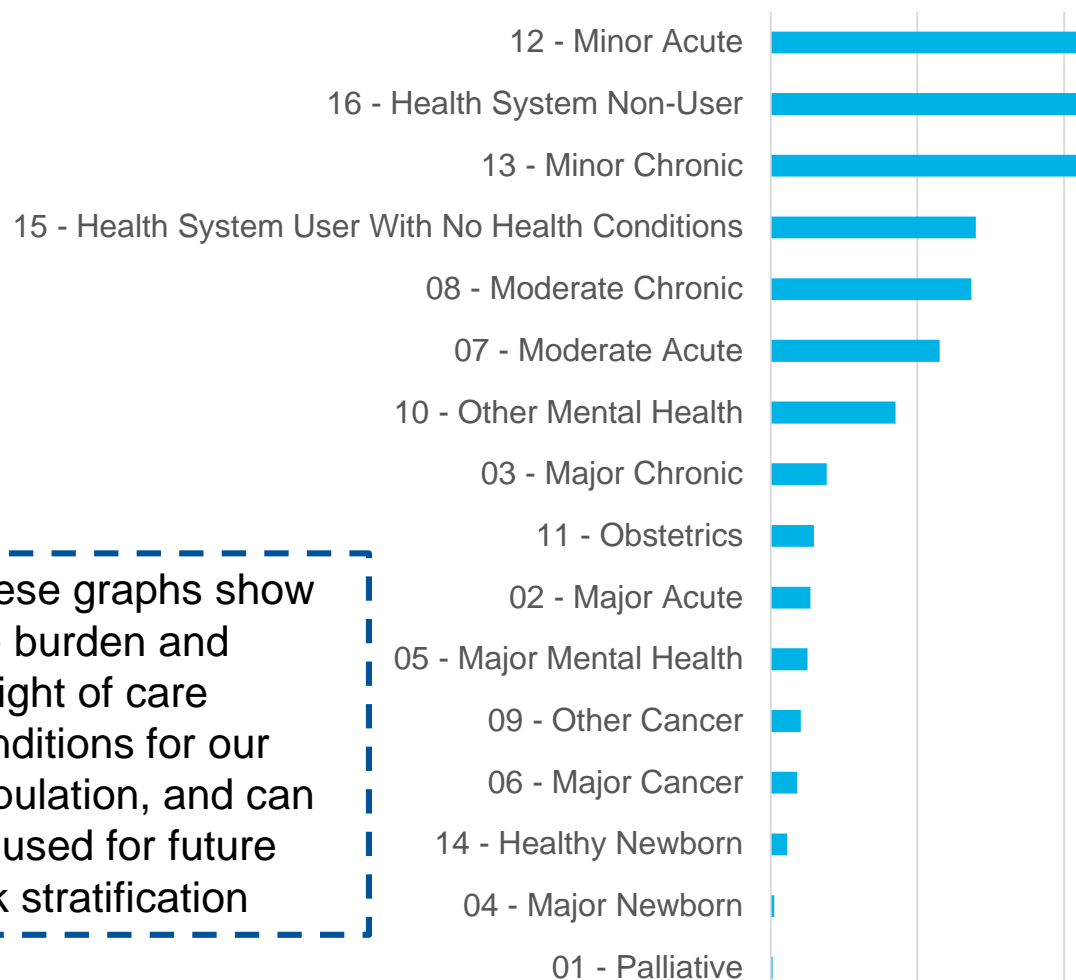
12 - Minor Acute
16 - Health System Non-User
13 - Minor Chronic
15 - Health System User With No Health Conditions
08 - Moderate Chronic
07 - Moderate Acute
10 - Other Mental Health
03 - Major Chronic
11 - Obstetrics
02 - Major Acute
05 - Major Mental Health
09 - Other Cancer
06 - Major Cancer
14 - Healthy Newborn
04 - Major Newborn
01 - Palliative

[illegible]ese graphs show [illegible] burden and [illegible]ight of care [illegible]nditions for our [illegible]pulation, and can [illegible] used for future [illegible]k stratification